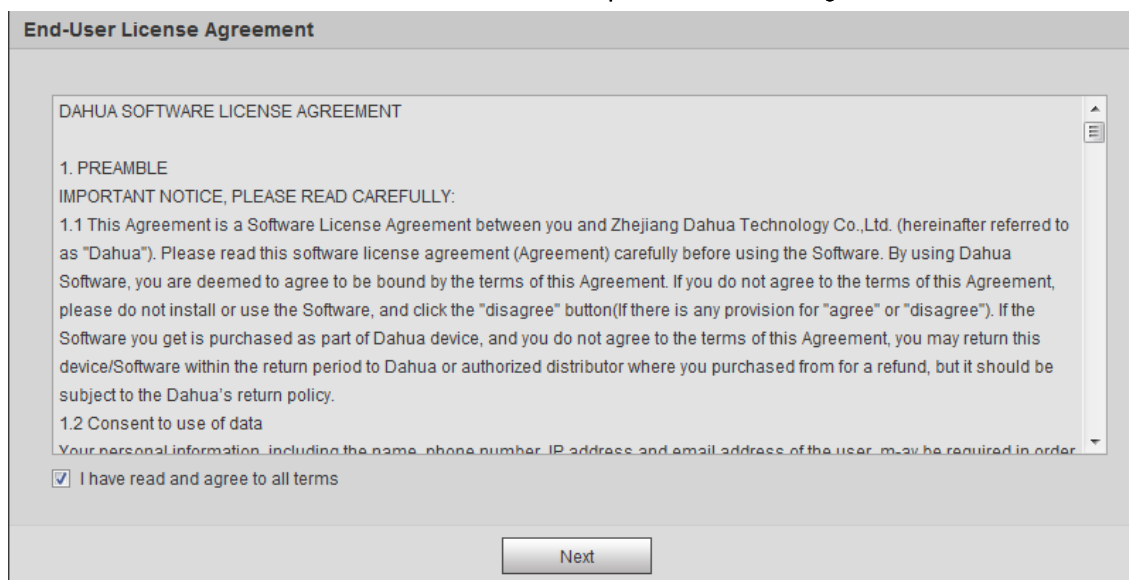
End-User License Agreement

DAHUA SOFTWARE LICENSE AGREEMENT

1. PREAMBLE
IMPORTANT NOTICE, PLEASE READ CAREFULLY:
1.1 This Agreement is a Software License Agreement between you and Zhejiang Dahua Technology Co.,Ltd. (hereinafter referred to as "Dahua"). Please read this software license agreement (Agreement) carefully before using the Software. By using Dahua Software, you are deemed to agree to be bound by the terms of this Agreement. If you do not agree to the terms of this Agreement, please do not install or use the Software, and click the "disagree" button(If there is any provision for "agree" or "disagree"). If the Software you get is purchased as part of Dahua device, and you do not agree to the terms of this Agreement, you may return this device/Software within the return period to Dahua or authorized distributor where you purchased from for a refund, but it should be subject to the Dahua's return policy.
1.2 Consent to use of data
Your personal information, including the name, phone number, IP address and email address of the user, m-ay be required in order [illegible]

I have read and agree to all terms

Next